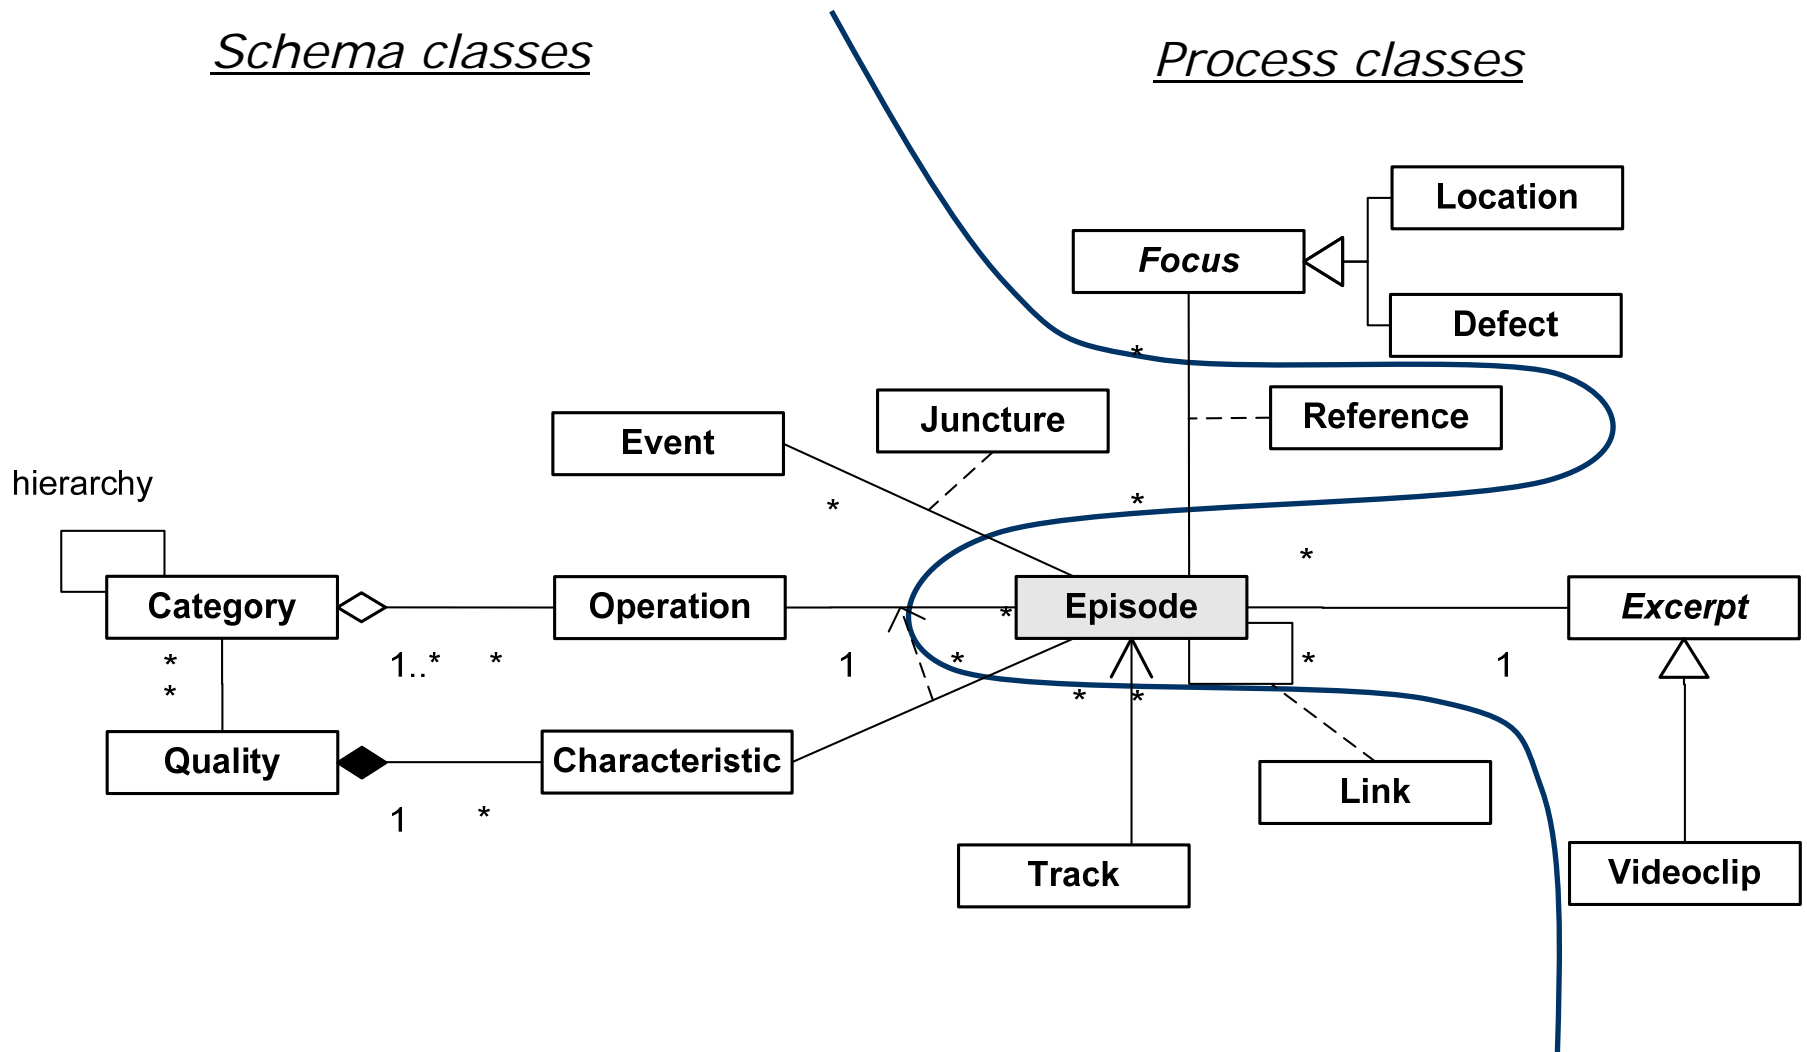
Schema classes

Process classes

Location

Focus

Defect

*

Reference

Event

Juncture

hierarchy

*

*

*

Category

Operation

*

Episode

Excerpt

*
*

1..*

*

1

*

*

1

*

*

Quality

Characteristic

Link

1

*

Track

Videoclip